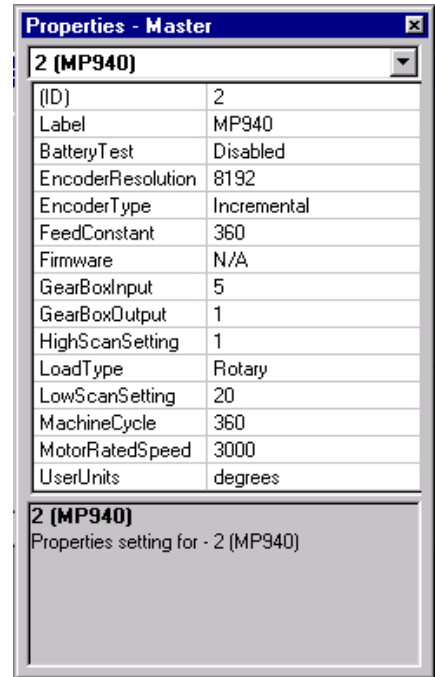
Properties - Master

2 (MP940)

| (ID) | 2 |
|---|---|
| Label | MP940 |
| BatteryTest | Disabled |
| EncoderResolution | 8192 |
| EncoderType | Incremental |
| FeedConstant | 360 |
| Firmware | N/A |
| GearBoxInput | 5 |
| GearBoxOutput | 1 |
| HighScanSetting | 1 |
| LoadType | Rotary |
| LowScanSetting | 20 |
| MachineCycle | 360 |
| MotorRatedSpeed | 3000 |
| UserUnits | degrees |

2 (MP940)
Properties setting for - 2 (MP940)